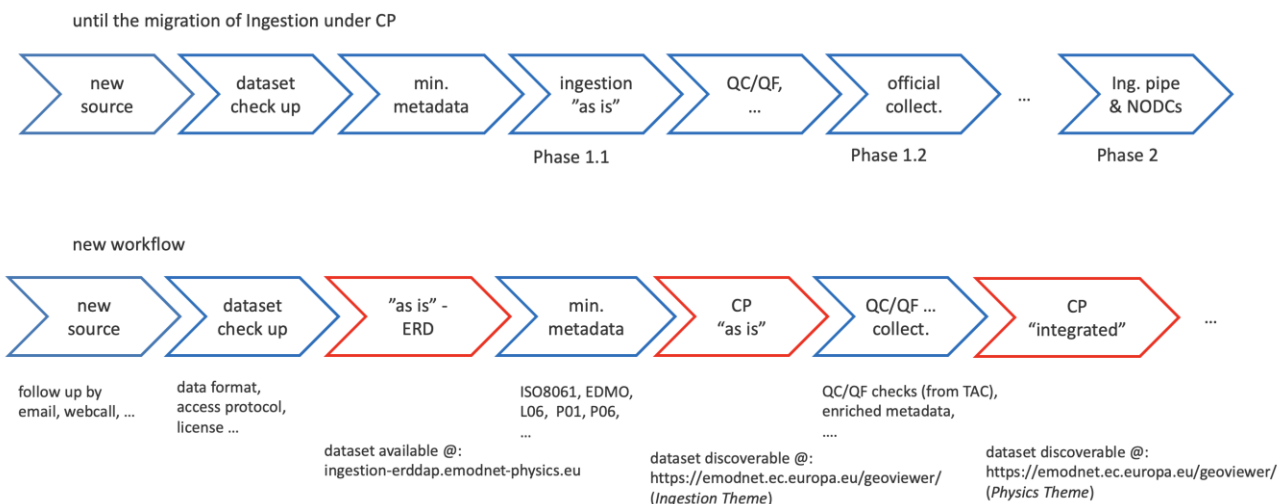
until the migration of Ingestion under CP

new source

dataset check up

min. metadata

ingestion "as is"

QC/QF, ...

official collect.

...

Ing. pipe & NODCs

Phase 1.1

Phase 1.2

Phase 2

new workflow

new source

dataset check up

"as is" - ERD

min. metadata

CP "as is"

QC/QF ... collect.

CP "integrated"

...

follow up by email, webcall, ...

data format, access protocol, license ...

dataset available @: ingestion-erddap.emodnet-physics.eu

ISO8061, EDMO, L06, P01, P06, ...

dataset discoverable @: https://emodnet.ec.europa.eu/geoviewer/ (*Ingestion Theme*)

QC/QF checks (from TAC), enriched metadata, ....

dataset discoverable @: https://emodnet.ec.europa.eu/geoviewer/ (*Physics Theme*)